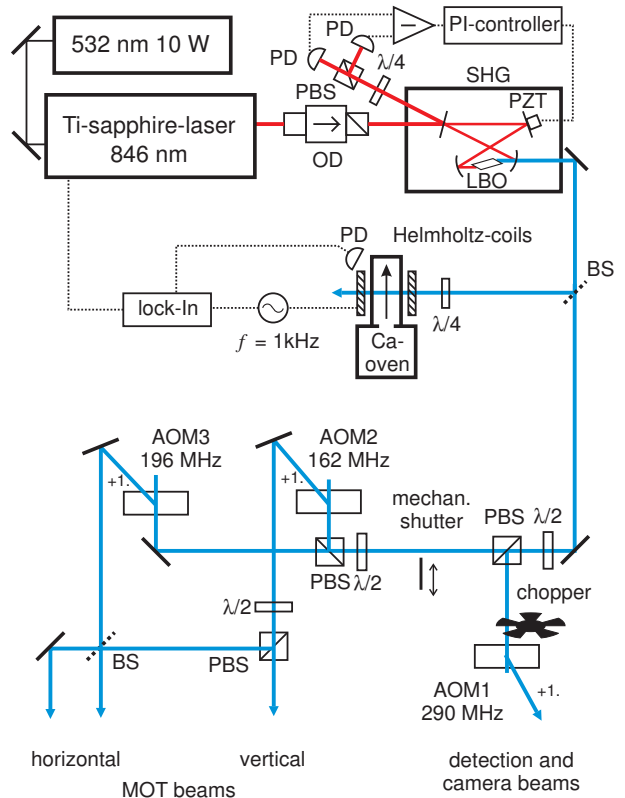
532 nm 10 W

PD

PD

$\lambda/4$

$-$

PI-controller

SHG

Ti-sapphire-laser
846 nm

PBS

OD

PZT

LBO

PD

Helmholtz-coils

BS

lock-In

$f$ = 1kHz

$\lambda/4$

Ca-
oven

AOM3
196 MHz

+1.

AOM2
162 MHz

+1.

mechan.
shutter

PBS

$\lambda/2$

PBS

$\lambda/2$

$\lambda/2$

chopper

PBS

BS

AOM1
290 MHz

+1.

horizontal

vertical

MOT beams

detection and
camera beams